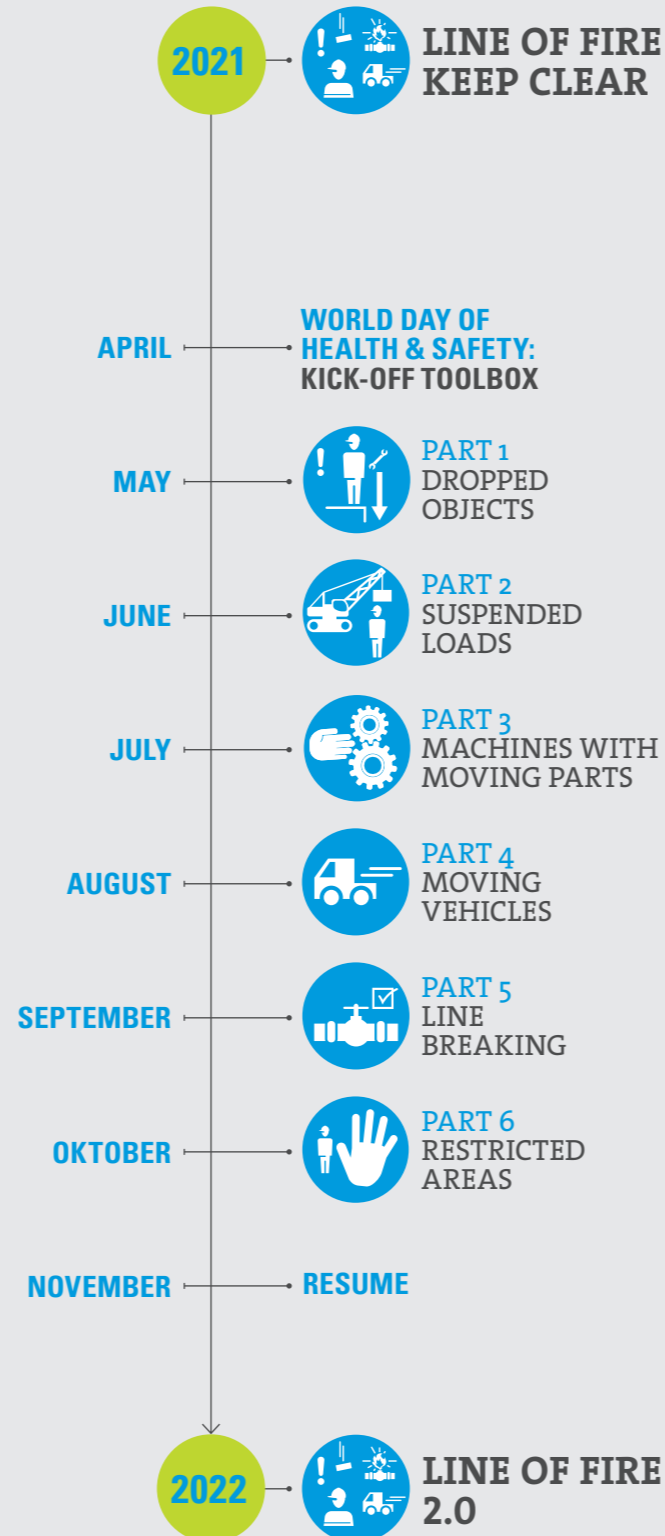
2021

LINE OF FIRE KEEP CLEAR

APRIL

WORLD DAY OF HEALTH & SAFETY: KICK-OFF TOOLBOX

MAY

PART 1 DROPPED OBJECTS

JUNE

PART 2 SUSPENDED LOADS

JULY

PART 3 MACHINES WITH MOVING PARTS

AUGUST

PART 4 MOVING VEHICLES

SEPTEMBER

PART 5 LINE BREAKING

OKTOBER

PART 6 RESTRICTED AREAS

NOVEMBER

RESUME

2022

LINE OF FIRE 2.0